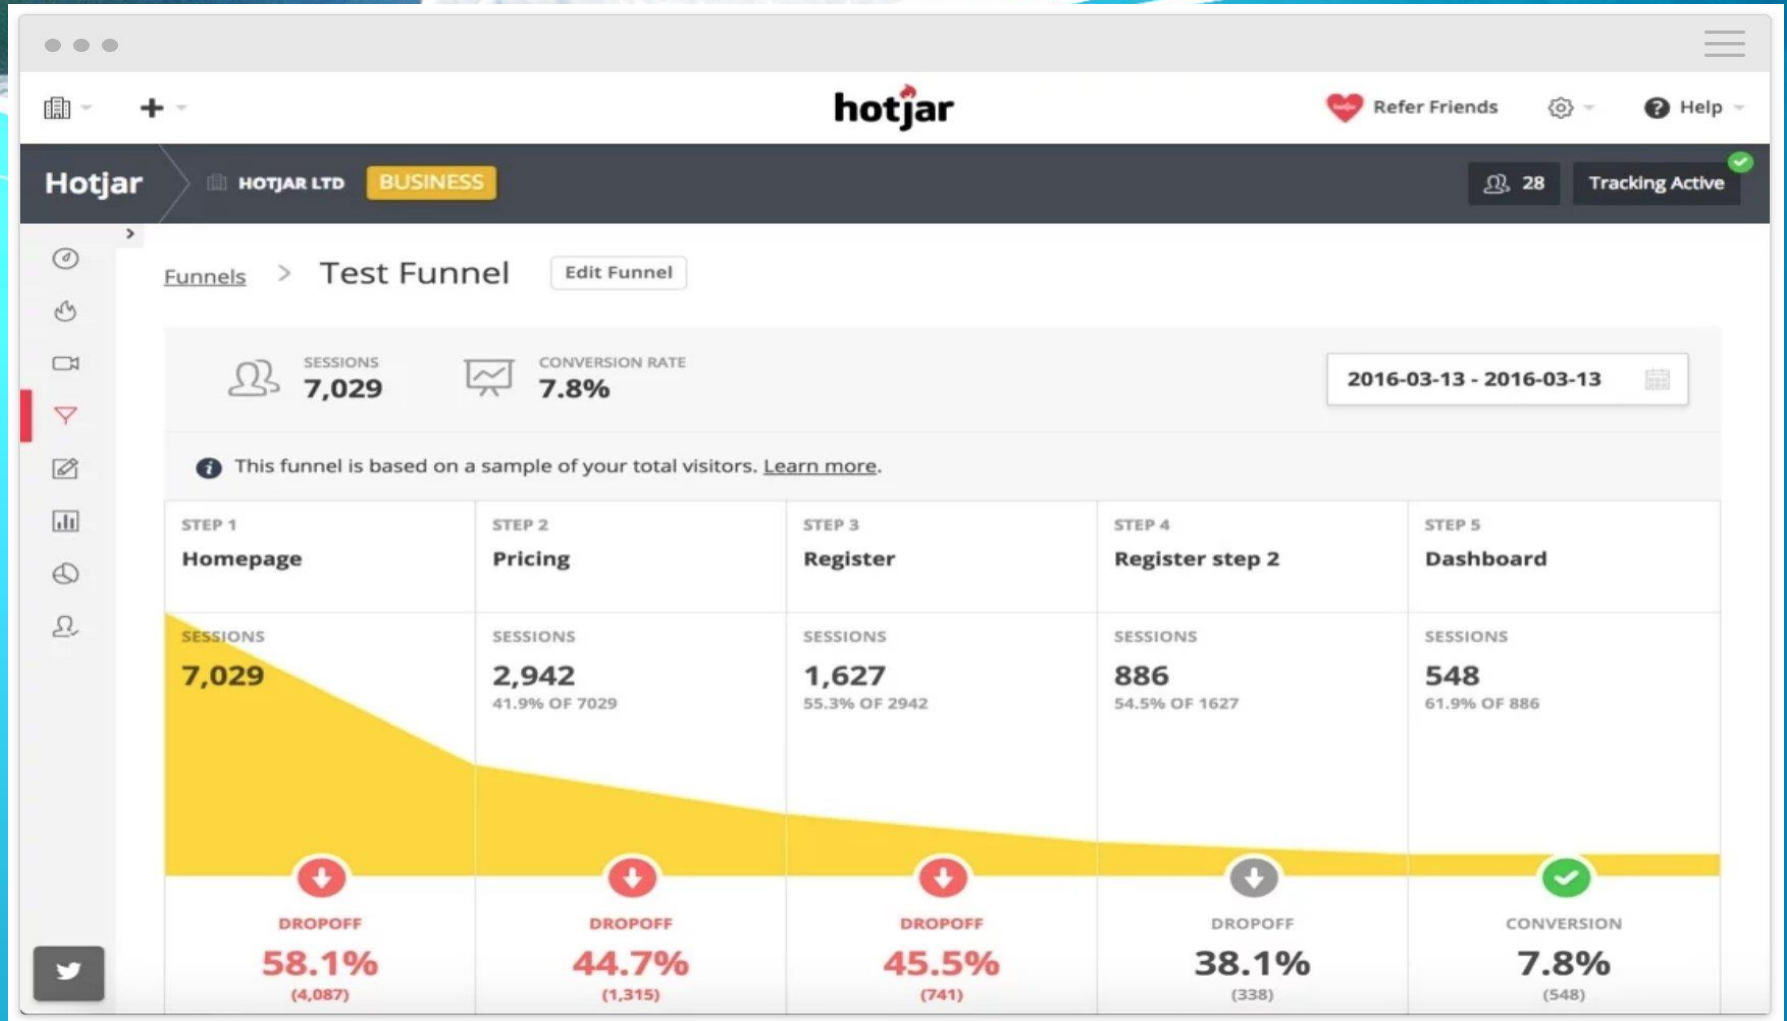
hotjar

Refer Friends

Help

Hotjar

HOTJAR LTD

BUSINESS

28

Tracking Active

Funnels > Test Funnel

Edit Funnel

SESSIONS
7,029

CONVERSION RATE
7.8%

2016-03-13 - 2016-03-13

This funnel is based on a sample of your total visitors. Learn more.

| STEP 1 Homepage | STEP 2 Pricing | STEP 3 Register | STEP 4 Register step 2 | STEP 5 Dashboard |
|---|---|---|---|---|
| SESSIONS 7,029 | SESSIONS 2,942 41.9% OF 7029 | SESSIONS 1,627 55.3% OF 2942 | SESSIONS 886 54.5% OF 1627 | SESSIONS 548 61.9% OF 886 |
| DROPOFF 58.1% (4,087) | DROPOFF 44.7% (1,315) | DROPOFF 45.5% (741) | DROPOFF 38.1% (338) | CONVERSION 7.8% (548) |